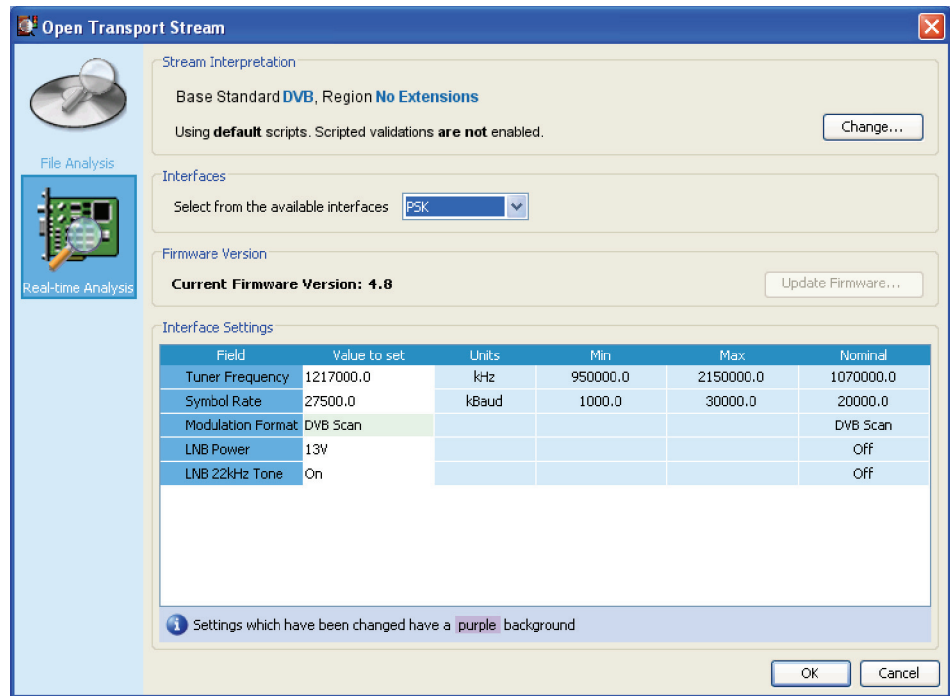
Open Transport Stream

File Analysis

Real-time Analysis

Stream Interpretation

Base Standard DVB, Region No Extensions

Using default scripts. Scripted validations are not enabled.

Change...

Interfaces

Select from the available interfaces PSK

Firmware Version

Current Firmware Version: 4.8

Update Firmware...

Interface Settings

| Field | Value to set | Units | Min | Max | Nominal |
|---|---|---|---|---|---|
| Tuner Frequency | 1217000.0 | kHz | 950000.0 | 2150000.0 | 1070000.0 |
| Symbol Rate | 27500.0 | kBaud | 1000.0 | 30000.0 | 20000.0 |
| Modulation Format | DVB Scan | | | | DVB Scan |
| LNB Power | 13V | | | | Off |
| LNB 22kHz Tone | On | | | | Off |

Settings which have been changed have a purple background

OK

Cancel